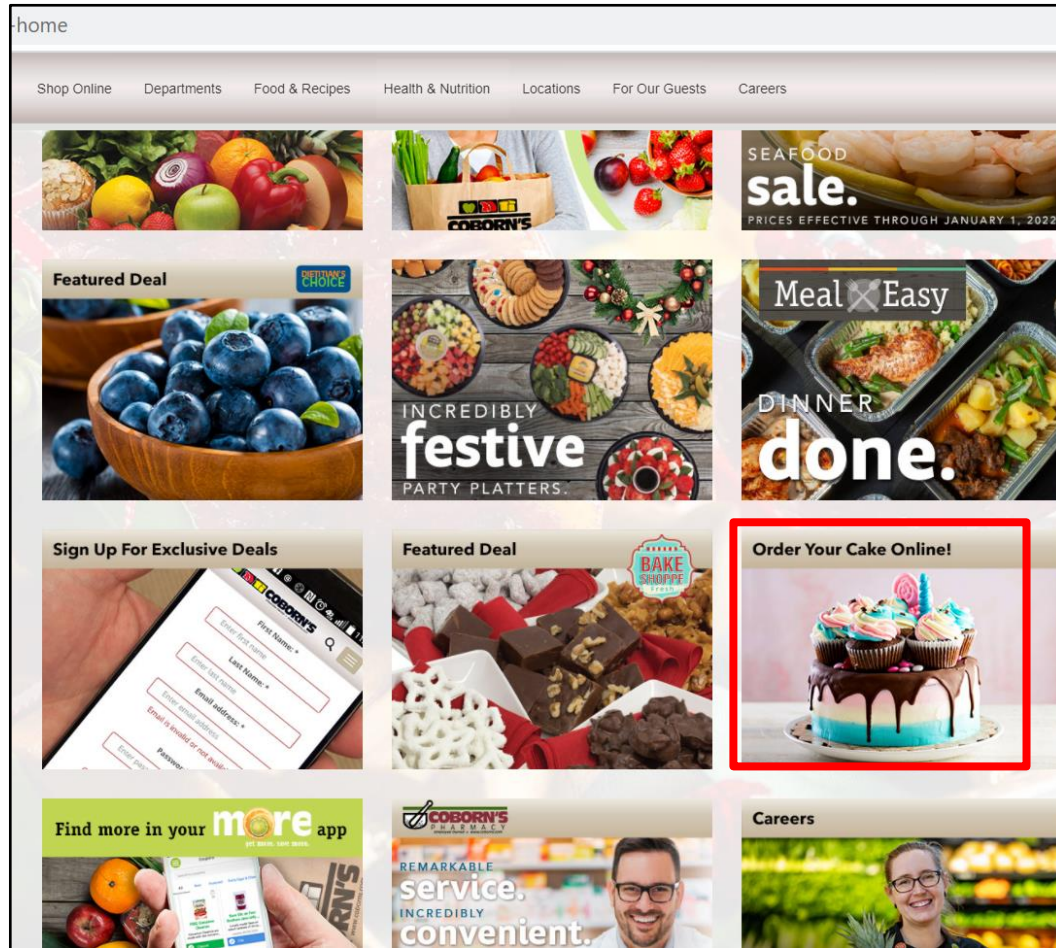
-home

Shop Online Departments Food & Recipes Health & Nutrition Locations For Our Guests Careers

COBORN'S

SEAFOOD sale. PRICES EFFECTIVE THROUGH JANUARY 1, 2022

Featured Deal DIETITIAN'S CHOICE

INCREDIBLY festive PARTY PLATTERS.

Meal Easy

DINNER done.

Sign Up For Exclusive Deals

COBORN'S First Name: * Enter first name Last Name: * Enter last name Email address: * Enter email address Email is invalid or not available Password

Featured Deal BAKE SHOPPE

Order Your Cake Online!

Find more in your more app

COBORN'S PHARMACY

REMARKABLE service. INCREDIBLY convenient.

Careers